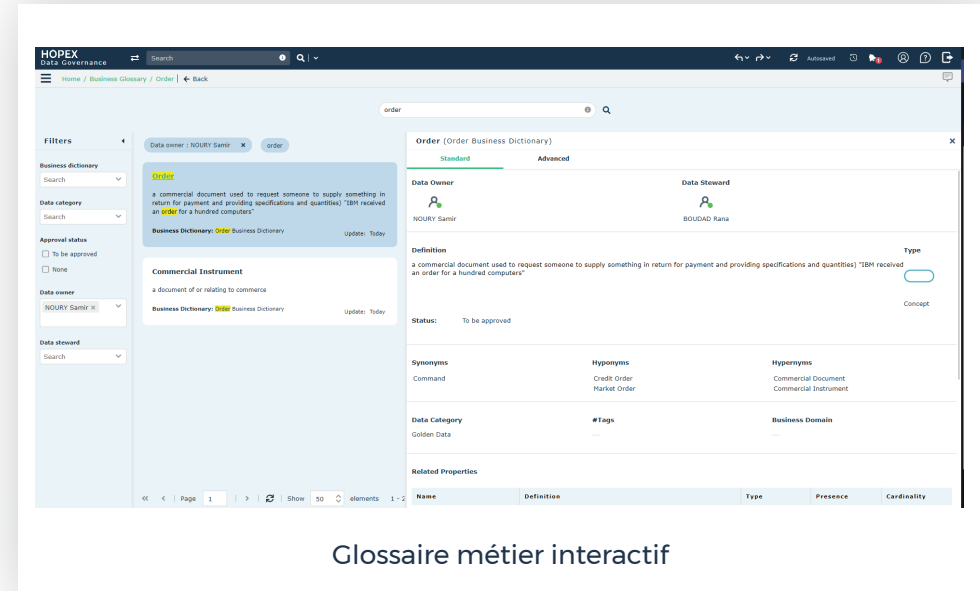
HOPEX Data Governance

Search

Autosaved

Home / Business Glossary / Order | ← Back

order

Filters

Business dictionary
Search

Data category
Search

Approval status
To be approved
None

Data owner
NOURY Samir ×

Data steward
Search

Data owner : NOURY Samir × order

Order
a commercial document used to request someone to supply something in return for payment and providing specifications and quantities) "IBM received an order for a hundred computers"
Business Dictionary: Order Business Dictionary
Update: Today

Commercial Instrument
a document of or relating to commerce
Business Dictionary: Order Business Dictionary
Update: Today

Page 1 | Show 50 elements 1 - 2

Order (Order Business Dictionary)

Standard Advanced

Data Owner
NOURY Samir

Data Steward
BOUDAD Rana

Definition
a commercial document used to request someone to supply something in return for payment and providing specifications and quantities) "IBM received an order for a hundred computers"

Type
Concept

Status: To be approved

Synonyms
Command

Hyponyms
Credit Order
Market Order

Hypernyms
Commercial Document
Commercial Instrument

Data Category
Golden Data

#Tags
—

Business Domain
—

Related Properties

| Name | Definition | Type | Presence | Cardinality |
|---|---|---|---|---|

Glossaire métier interactif